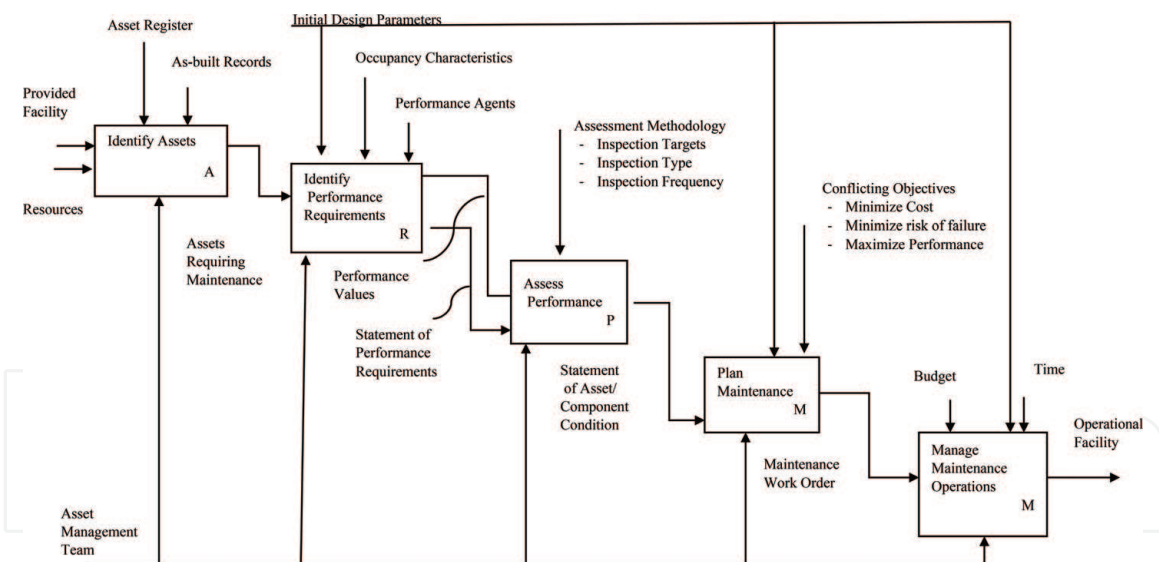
Asset Register

Initial Design Parameters

As-built Records

Occupancy Characteristics

Provided Facility

Performance Agents

Identify Assets

A

Assessment Methodology
- Inspection Targets
- Inspection Type
- Inspection Frequency

Identify Performance Requirements

R

Conflicting Objectives
- Minimize Cost
- Minimize risk of failure
- Maximize Performance

Resources

Assets Requiring Maintenance

Performance Values

Assess Performance

P

Statement of Performance Requirements

Statement of Asset/ Component Condition

Plan Maintenance

M

Budget

Time

Operational Facility

Maintenance Work Order

Manage Maintenance Operations

M

Asset Management Team